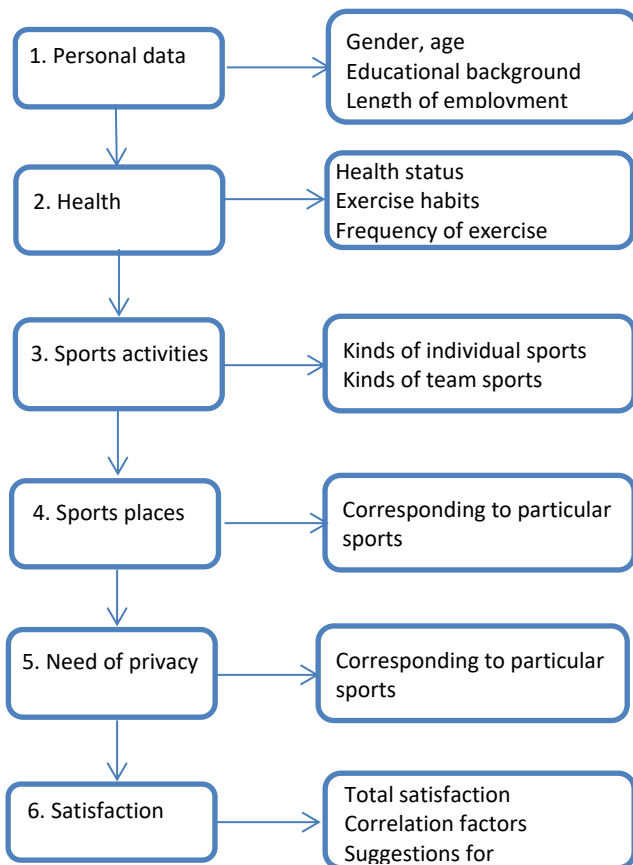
1. Personal data

Gender, age
Educational background
Length of employment

2. Health

Health status
Exercise habits
Frequency of exercise

3. Sports activities

Kinds of individual sports
Kinds of team sports

4. Sports places

Corresponding to particular sports

5. Need of privacy

Corresponding to particular sports

6. Satisfaction

Total satisfaction
Correlation factors
Suggestions for